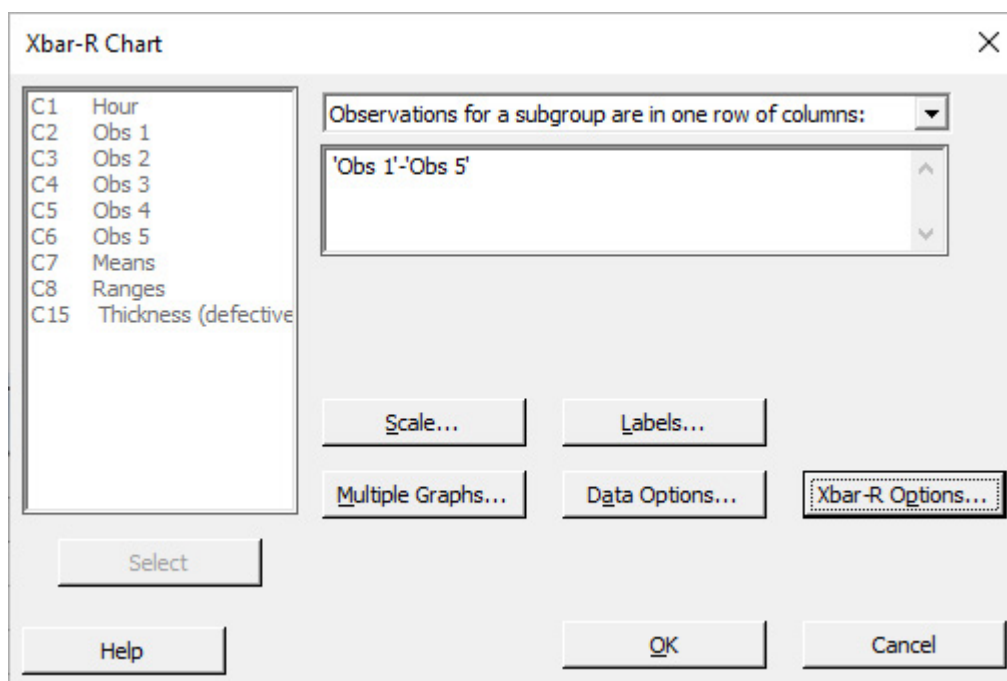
Xbar-R Chart

| | |
|---|---|
| C1 | Hour |
| C2 | Obs 1 |
| C3 | Obs 2 |
| C4 | Obs 3 |
| C5 | Obs 4 |
| C6 | Obs 5 |
| C7 | Means |
| C8 | Ranges |
| C15 | Thickness (defective |

Observations for a subgroup are in one row of columns:

'Obs 1'-'Obs 5'

Scale...

Labels...

Multiple Graphs...

Data Options...

Xbar-R Options...

Select

Help

OK

Cancel